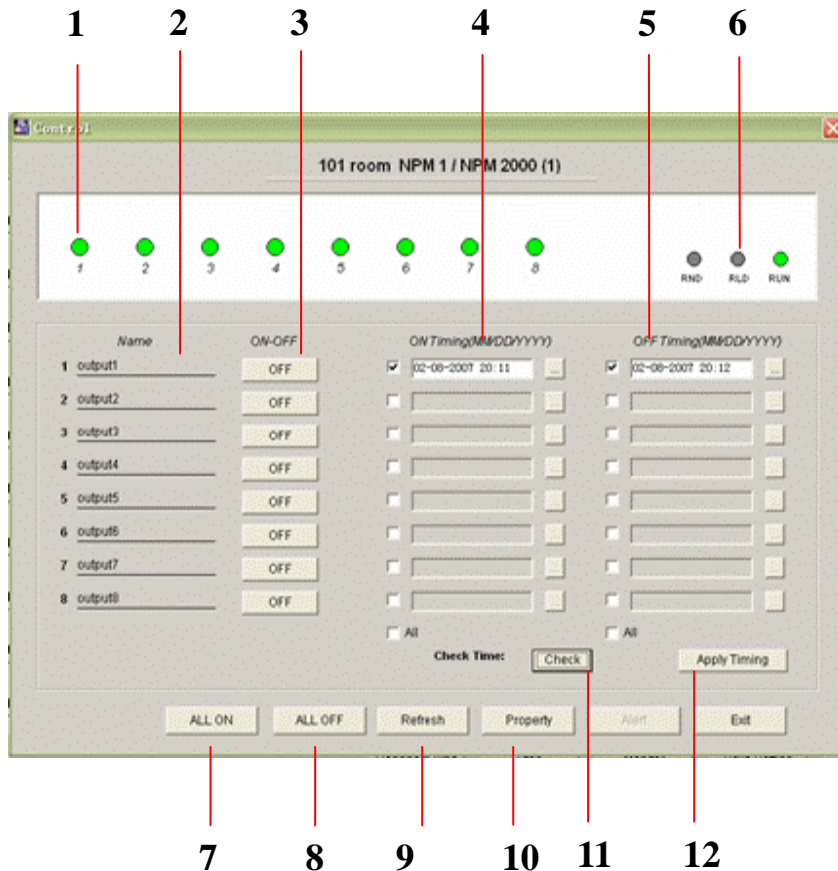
1 2 3 4 5 6

Control

101 room NPM 1 / NPM 2000 (1)

1 2 3 4 5 6 7 8 RND RLD RUN

| | Name | ON-OFF | ON Timing(MM/DD/YYYY) | OFF Timing(MM/DD/YYYY) |
|---|---|---|---|---|
| 1 | output1 | OFF | ☑ 02-08-2007 20:11 ... | ☑ 02-08-2007 20:12 ... |
| 2 | output2 | OFF | ☐ ... | ☐ ... |
| 3 | output3 | OFF | ☐ ... | ☐ ... |
| 4 | output4 | OFF | ☐ ... | ☐ ... |
| 5 | output5 | OFF | ☐ ... | ☐ ... |
| 6 | output6 | OFF | ☐ ... | ☐ ... |
| 7 | output7 | OFF | ☐ ... | ☐ ... |
| 8 | output8 | OFF | ☐ ... | ☐ ... |

☐ All ☐ All

Check Time: Check Apply Timing

ALL ON ALL OFF Refresh Property Alert Exit

7 8 9 10 11 12